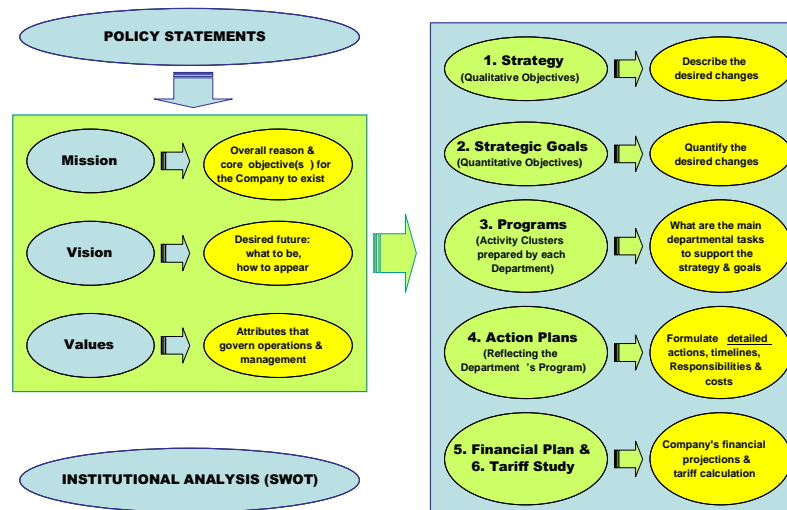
POLICY STATEMENTS

Mission

Overall reason & core objective(s ) for the Company to exist

Vision

Desired future: what to be, how to appear

Values

Attributes that govern operations & management

INSTITUTIONAL ANALYSIS (SWOT)

1. Strategy
(Qualitative Objectives)

Describe the desired changes

2. Strategic Goals
(Quantitative Objectives)

Quantify the desired changes

3. Programs
(Activity Clusters prepared by each Department)

What are the main departmental tasks to support the strategy & goals

4. Action Plans
(Reflecting the Department 's Program)

Formulate detailed actions, timelines, Responsibilities & costs

5. Financial Plan &
6. Tariff Study

Company's financial projections & tariff calculation